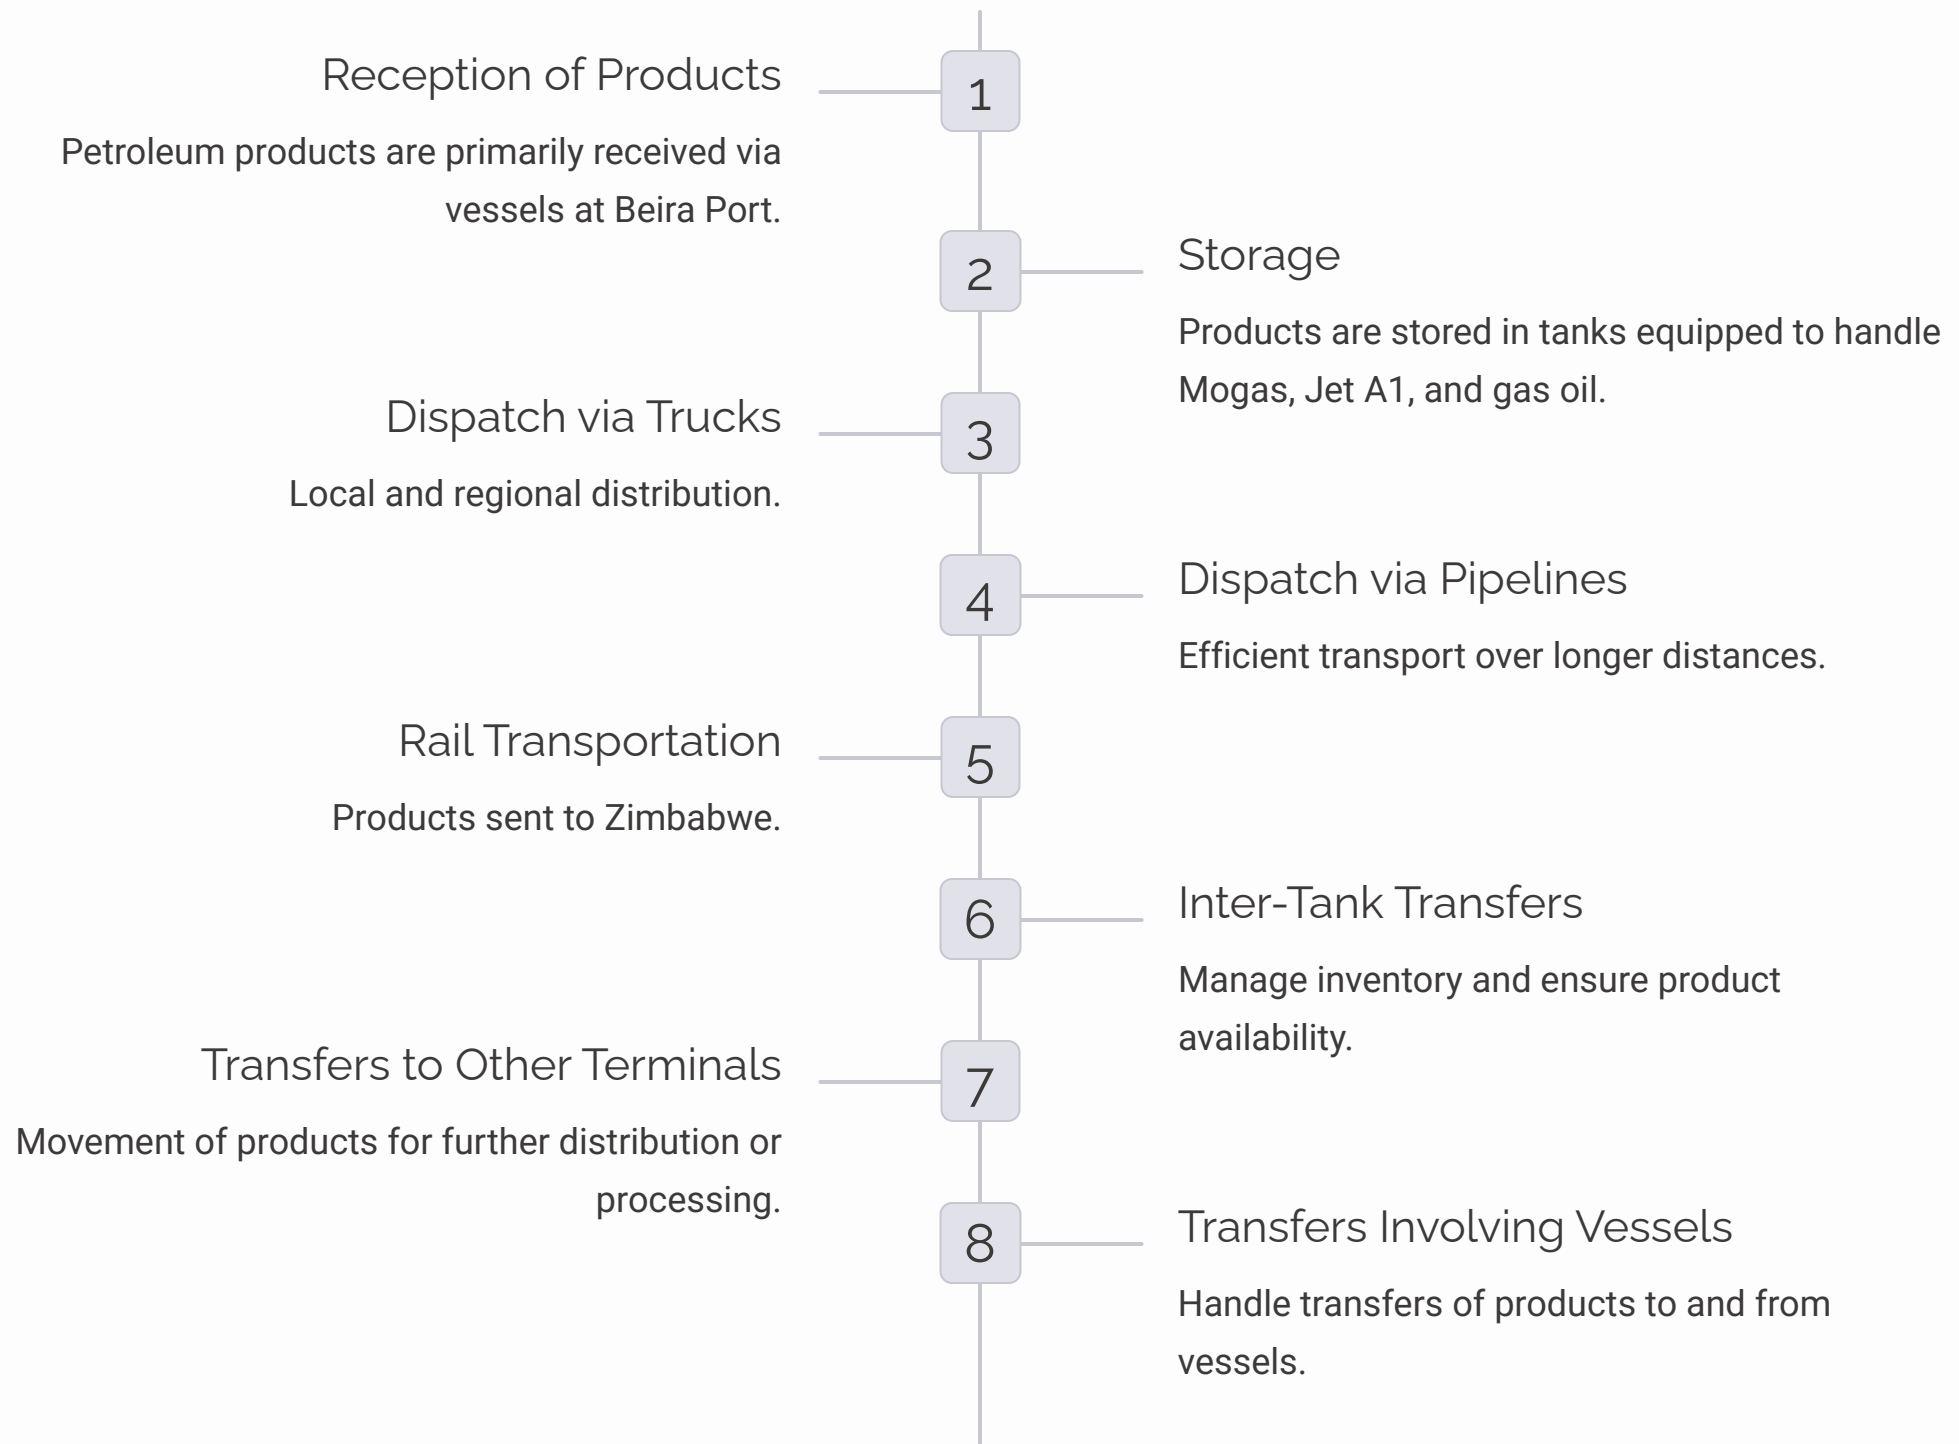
1
Reception of Products
Petroleum products are primarily received via vessels at Beira Port.

2
Storage
Products are stored in tanks equipped to handle Mogas, Jet A1, and gas oil.

3
Dispatch via Trucks
Local and regional distribution.

4
Dispatch via Pipelines
Efficient transport over longer distances.

5
Rail Transportation
Products sent to Zimbabwe.

6
Inter-Tank Transfers
Manage inventory and ensure product availability.

7
Transfers to Other Terminals
Movement of products for further distribution or processing.

8
Transfers Involving Vessels
Handle transfers of products to and from vessels.